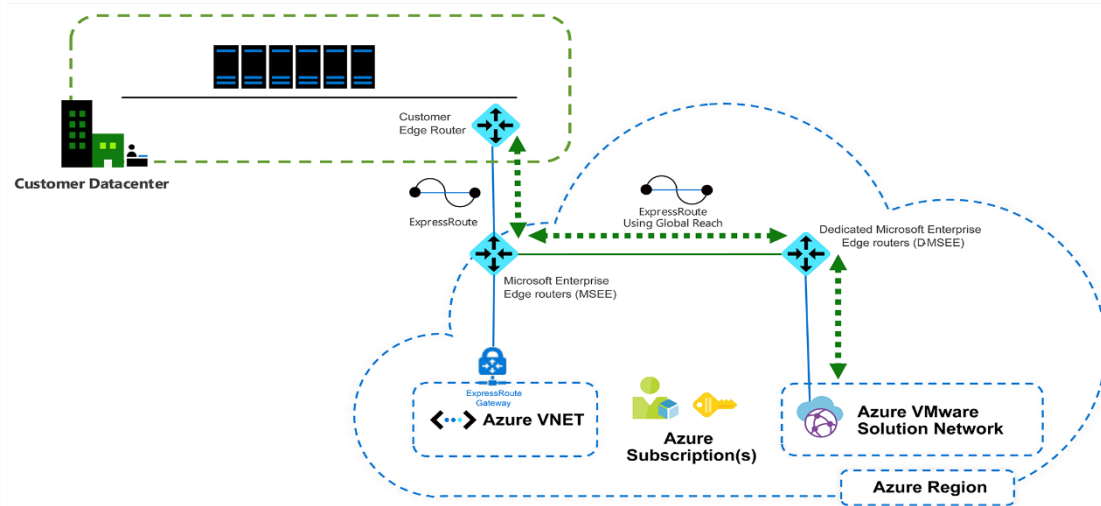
Customer Datacenter

Customer Edge Router

ExpressRoute

ExpressRoute Using Global Reach

Dedicated Microsoft Enterprise Edge routers (DMSEE)

Microsoft Enterprise Edge routers (MSEE)

ExpressRoute Gateway

Azure VNET

Azure Subscription(s)

Azure VMware Solution Network

Azure Region